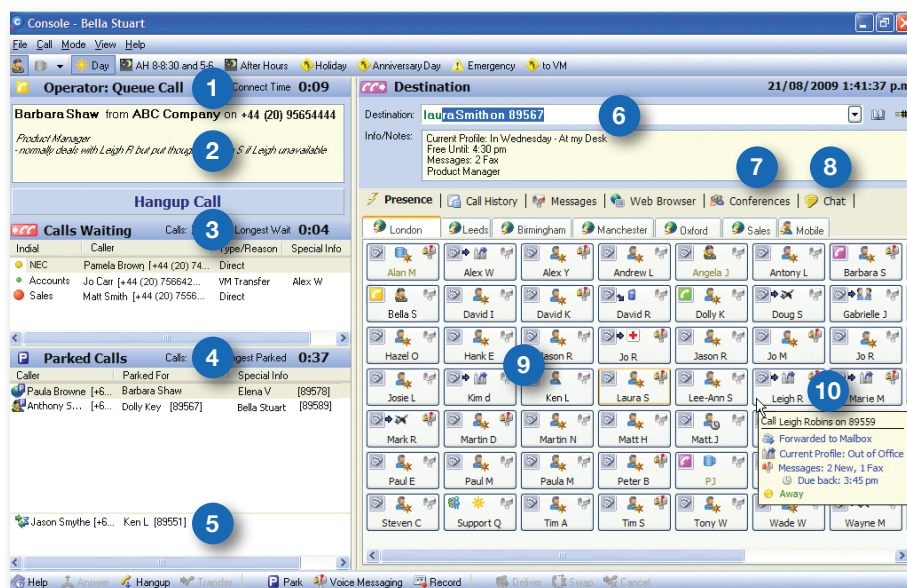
Console - Bella Stuart

File Call Mode View Help

Day AH 8-8:30 and 5-6 After Hours Holiday AnniversaryDay Emergency to VM

Operator: Queue Call 1 Connect Time 0:09

Barbara Shaw from ABC Company on +44 (20) 95654444

Product Manager
- normally deals with Leigh R but put though 2 S if Leigh unavailable

Hangup Call

Calls Waiting Calls: 3 Longest Wait 0:04

| Indial | Caller | Type/Reason | Special Info |
|---|---|---|---|
| NEC | Pamela Brown [+44 (20) 74... | Direct | |
| Accounts | Jo Carr [+44 (20) 756642... | VM Transfer | Alex W |
| Sales | Matt Smith [+44 (20) 7556... | Direct | |

Parked Calls Calls: 4 gest Parked 0:37

| Caller | Parked For | Special Info | |
|---|---|---|---|
| Paula Browne [+6... | Barbara Shaw | Elena V | [89578] |
| Anthony S... [+6... | Dolly Key [89567] | Bella Stuart | [89589] |

Jason Smythe [+6... Ken L [89551] 5

Destination 21/08/2009 1:41:37 p.m

Destination: lauraSmith on 89567 6

Info/Notes: Current Profile: In Wednesday - At my Desk
Free Until: 4:30 pm
Messages: 2 Fax
Product Manager

7 8

Presence Call History Messages Web Browser Conferences Chat

London Leeds Birmingham Manchester Oxford Sales Mobile

Alan M Alex W Alex Y Andrew L Angela J Antony L Barbara S
Bella S David I David K David R Dolly K Doug S Gabrielle J
Hazel O Hank E 9 Jason R Jo R Jason R Jo M Jo R
Josie L Kim d Ken L Laura S Lee-Ann S Leigh R 10 Marie M
Mark R Martin D Martin N Matt H Matt J
Paul E Paul M Paula M Peter B PJ
Steven C Support Q Tim A Tim S Tony W Wade W Wayne M

Call Leigh Robins on 89559
Forwarded to Mailbox
Current Profile: Out of Office
Messages: 2 New, 1 Fax
Due back: 3:45 pm
Away

Help Answer Hangup Transfer Park Voice Messaging Record Deliver Swap Cancel